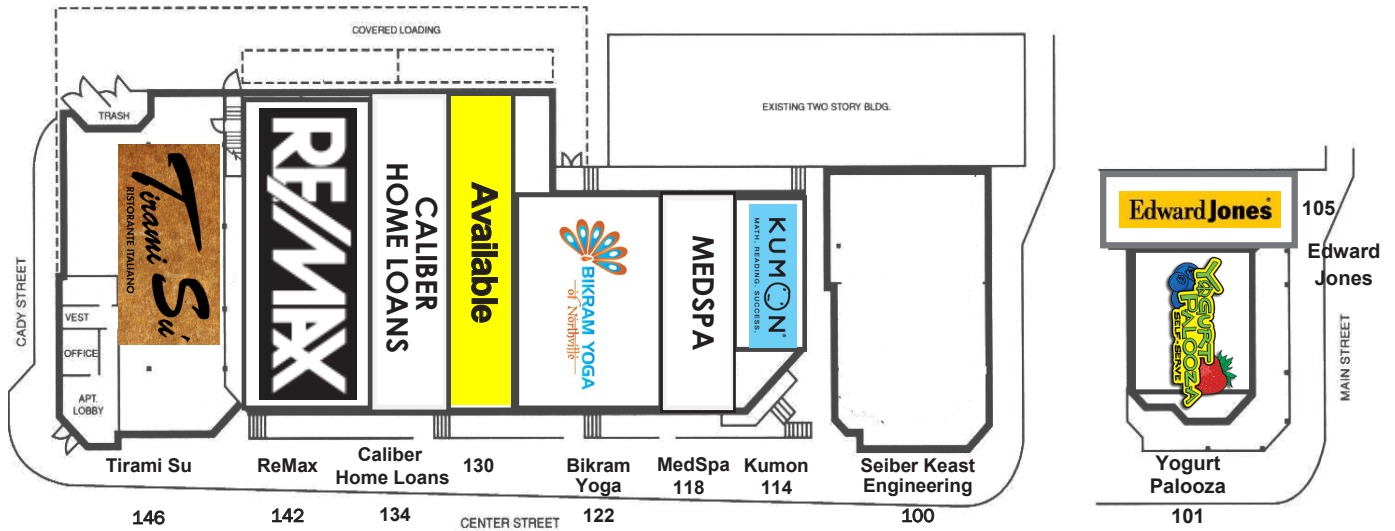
COVERED LOADING

TRASH

EXISTING TWO STORY BLDG.

Tirami Sú
RISTORANTE ITALIANO

RE/MAX

CALIBER HOME LOANS

Available

BIKRAM YOGA of Northville

MEDSPA

KUMON
MATH. READING. SUCCESS.

Edward Jones

105
Edward Jones

YOGURT PALOOZA
SELF-SERVE

CADY STREET

VEST

OFFICE

APT. LOBBY

MAIN STREET

Tirami Su

ReMax

Caliber Home Loans

130

Bikram Yoga

MedSpa 118

Kumon 114

Seiber Keast Engineering

Yogurt Palooza

146

142

134

CENTER STREET

122

100

101